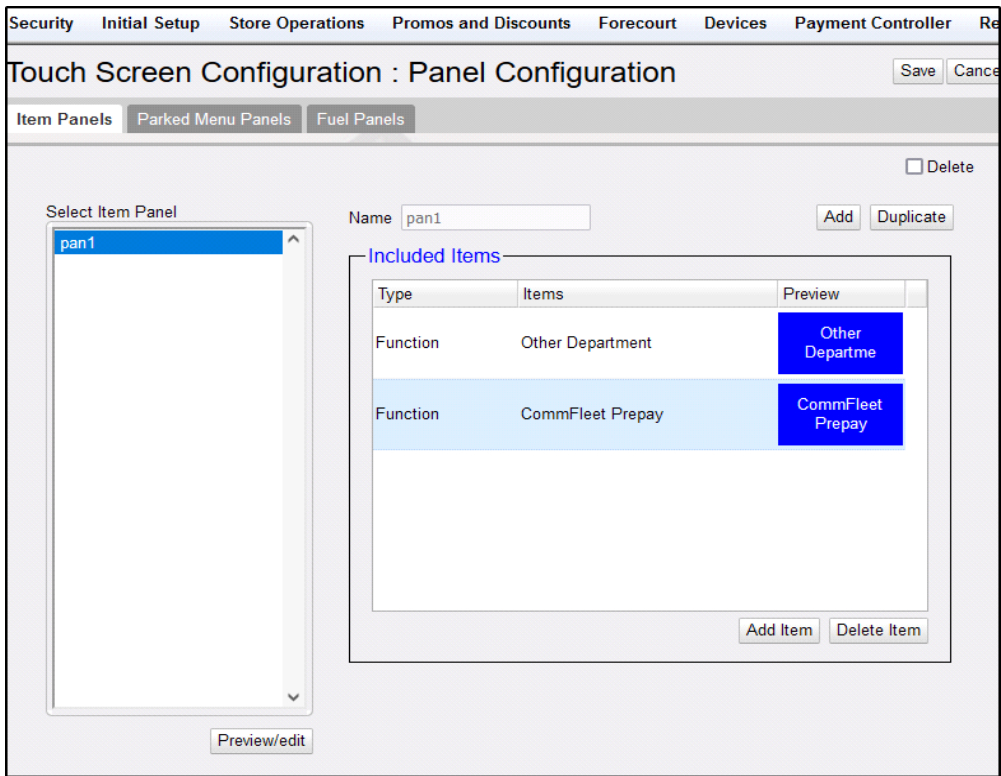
Security Initial Setup Store Operations Promos and Discounts Forecourt Devices Payment Controller Re

Touch Screen Configuration : Panel Configuration

Save Cance

Item Panels Parked Menu Panels Fuel Panels

Delete

Select Item Panel

pan1

Name pan1

Add Duplicate

Included Items

| Type | Items | Preview |
|---|---|---|
| Function | Other Department | Other Departme |
| Function | CommFleet Prepay | CommFleet Prepay |

Add Item Delete Item

Preview/edit